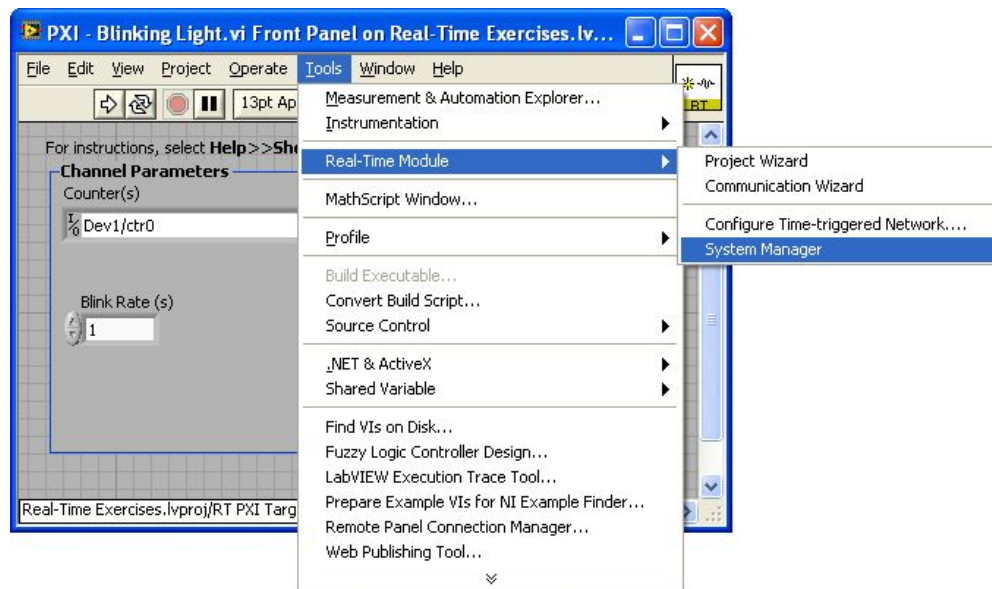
PXI - Blinking Light.vi Front Panel on Real-Time Exercises.lv...

File Edit View Project Operate Tools Window Help

13pt Ap

RT

For instructions, select Help>>Sho

Channel Parameters

Counter(s)

Dev1/ctr0

Blink Rate (s)

1

Real-Time Exercises.lvproj/RT PXI Targ

Measurement & Automation Explorer...
Instrumentation
Real-Time Module
MathScript Window...
Profile
Build Executable...
Convert Build Script...
Source Control
.NET & ActiveX
Shared Variable
Find VIs on Disk...
Fuzzy Logic Controller Design...
LabVIEW Execution Trace Tool...
Prepare Example VIs for NI Example Finder...
Remote Panel Connection Manager...
Web Publishing Tool...

Project Wizard
Communication Wizard
Configure Time-triggered Network....
System Manager